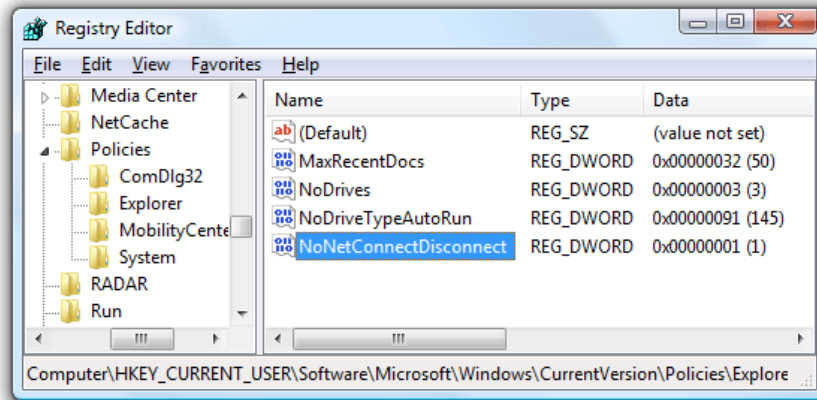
Registry Editor

File Edit View Favorites Help

Media Center
NetCache
Policies
ComDlg32
Explorer
MobilityCente
System
RADAR
Run

| Name | Type | Data |
|---|---|---|
| (Default) | REG_SZ | (value not set) |
| MaxRecentDocs | REG_DWORD | 0x00000032 (50) |
| NoDrives | REG_DWORD | 0x00000003 (3) |
| NoDriveTypeAutoRun | REG_DWORD | 0x00000091 (145) |
| NoNetConnectDisconnect | REG_DWORD | 0x00000001 (1) |

Computer\HKEY_CURRENT_USER\Software\Microsoft\Windows\CurrentVersion\Policies\Explore